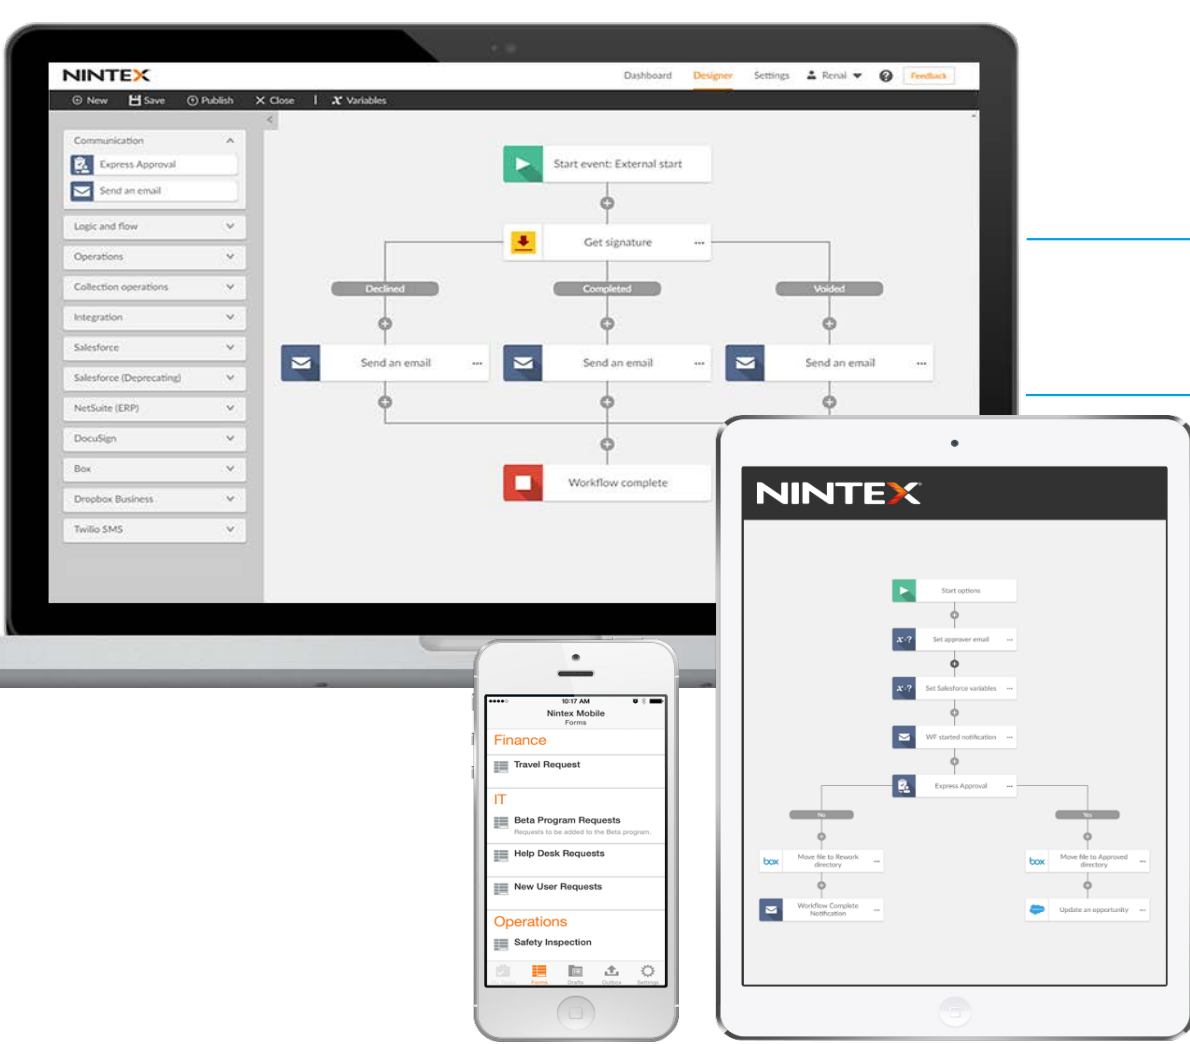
NINTEX

Dashboard Designer Settings Renai Feedback

New Save Publish Close Variables

Communication
Express Approval
Send an email
Logic and flow
Operations
Collection operations
Integration
Salesforce
Salesforce (Deprecating)
NetSuite (ERP)
DocuSign
Box
Dropbox Business
Twilio SMS

Start event: External start
Get signature
Declined
Completed
Voided
Send an email
Send an email
Send an email
Workflow complete

NINTEX

Start options
Set approver email
Set Salesforce variables
WF started notification
Express Approval
No
Yes
box Move file to Rework directory
box Move file to Approved directory
Workflow Complete Notification
Update an opportunity

10:17 AM
Nintex Mobile
Forms
Finance
Travel Request
IT
Beta Program Requests
Requests to be added to the Beta program.
Help Desk Requests
New User Requests
Operations
Safety Inspection
Forms Drafts Outbox Settings